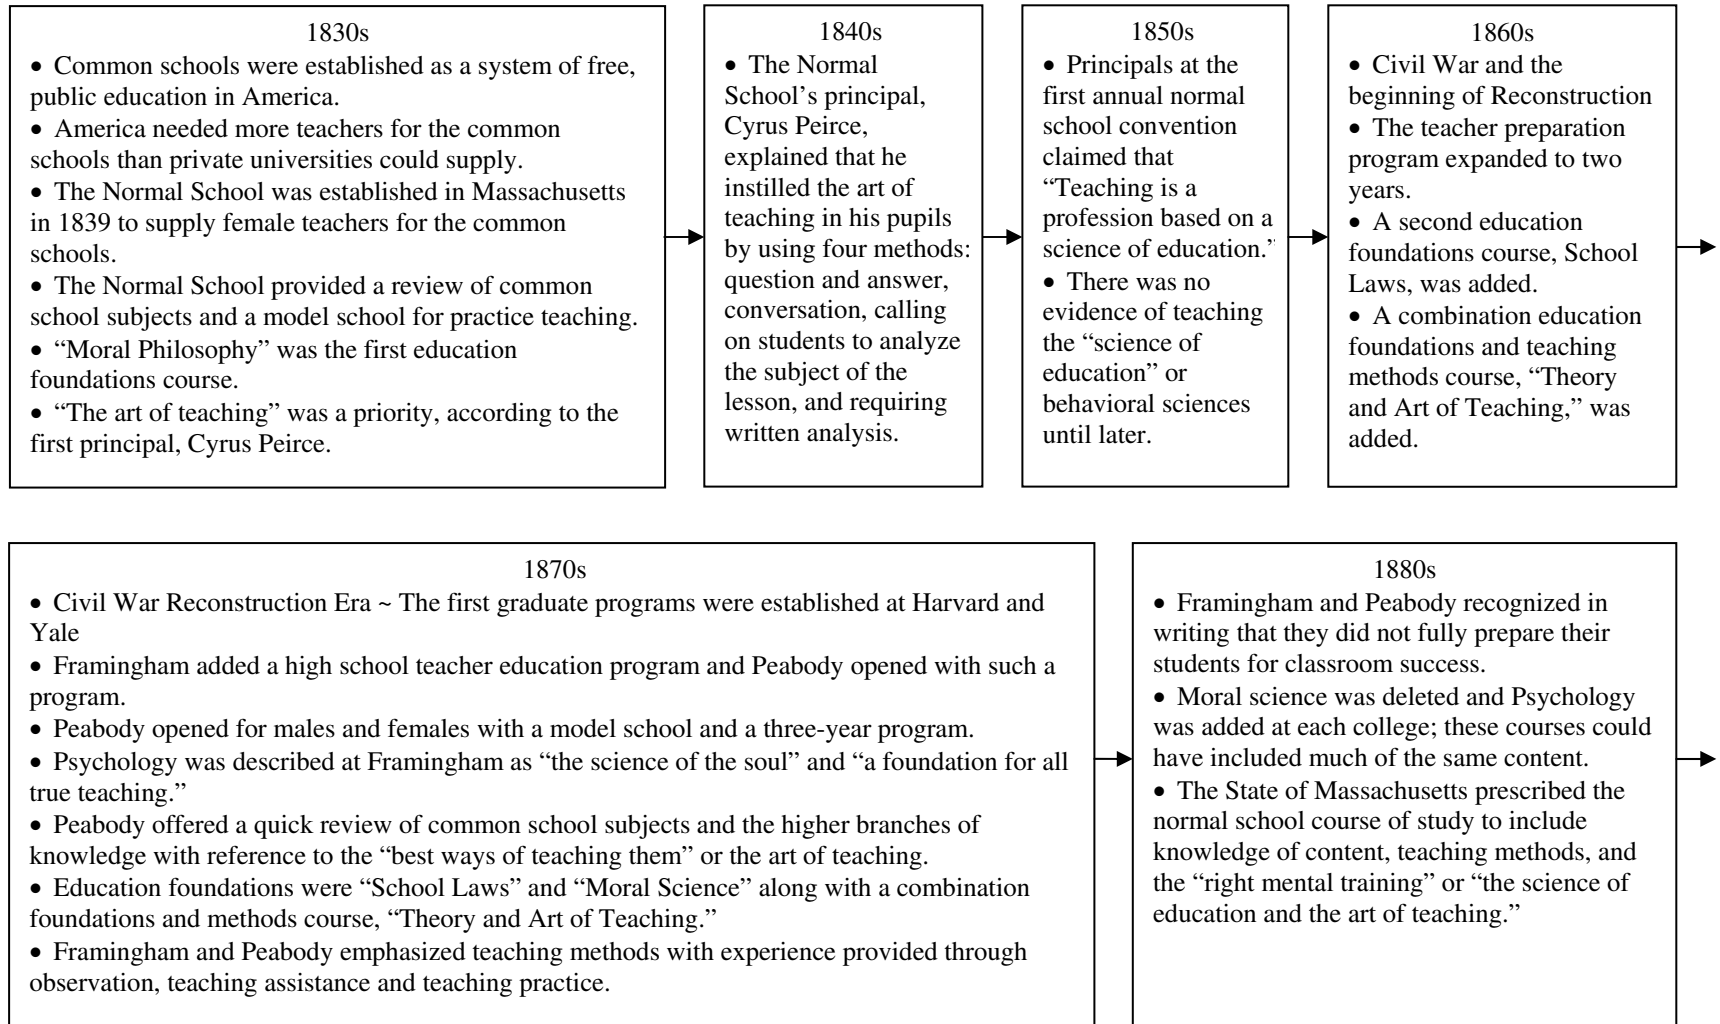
1830s

• Common schools were established as a system of free, public education in America.
• America needed more teachers for the common schools than private universities could supply.
• The Normal School was established in Massachusetts in 1839 to supply female teachers for the common schools.
• The Normal School provided a review of common school subjects and a model school for practice teaching.
• "Moral Philosophy" was the first education foundations course.
• "The art of teaching" was a priority, according to the first principal, Cyrus Peirce.

1840s

• The Normal School's principal, Cyrus Peirce, explained that he instilled the art of teaching in his pupils by using four methods: question and answer, conversation, calling on students to analyze the subject of the lesson, and requiring written analysis.

1850s

• Principals at the first annual normal school convention claimed that "Teaching is a profession based on a science of education."
• There was no evidence of teaching the "science of education" or behavioral sciences until later.

1860s

• Civil War and the beginning of Reconstruction
• The teacher preparation program expanded to two years.
• A second education foundations course, School Laws, was added.
• A combination education foundations and teaching methods course, "Theory and Art of Teaching," was added.

1870s

• Civil War Reconstruction Era ~ The first graduate programs were established at Harvard and Yale
• Framingham added a high school teacher education program and Peabody opened with such a program.
• Peabody opened for males and females with a model school and a three-year program.
• Psychology was described at Framingham as "the science of the soul" and "a foundation for all true teaching."
• Peabody offered a quick review of common school subjects and the higher branches of knowledge with reference to the "best ways of teaching them" or the art of teaching.
• Education foundations were "School Laws" and "Moral Science" along with a combination foundations and methods course, "Theory and Art of Teaching."
• Framingham and Peabody emphasized teaching methods with experience provided through observation, teaching assistance and teaching practice.

1880s

• Framingham and Peabody recognized in writing that they did not fully prepare their students for classroom success.
• Moral science was deleted and Psychology was added at each college; these courses could have included much of the same content.
• The State of Massachusetts prescribed the normal school course of study to include knowledge of content, teaching methods, and the "right mental training" or "the science of education and the art of teaching."